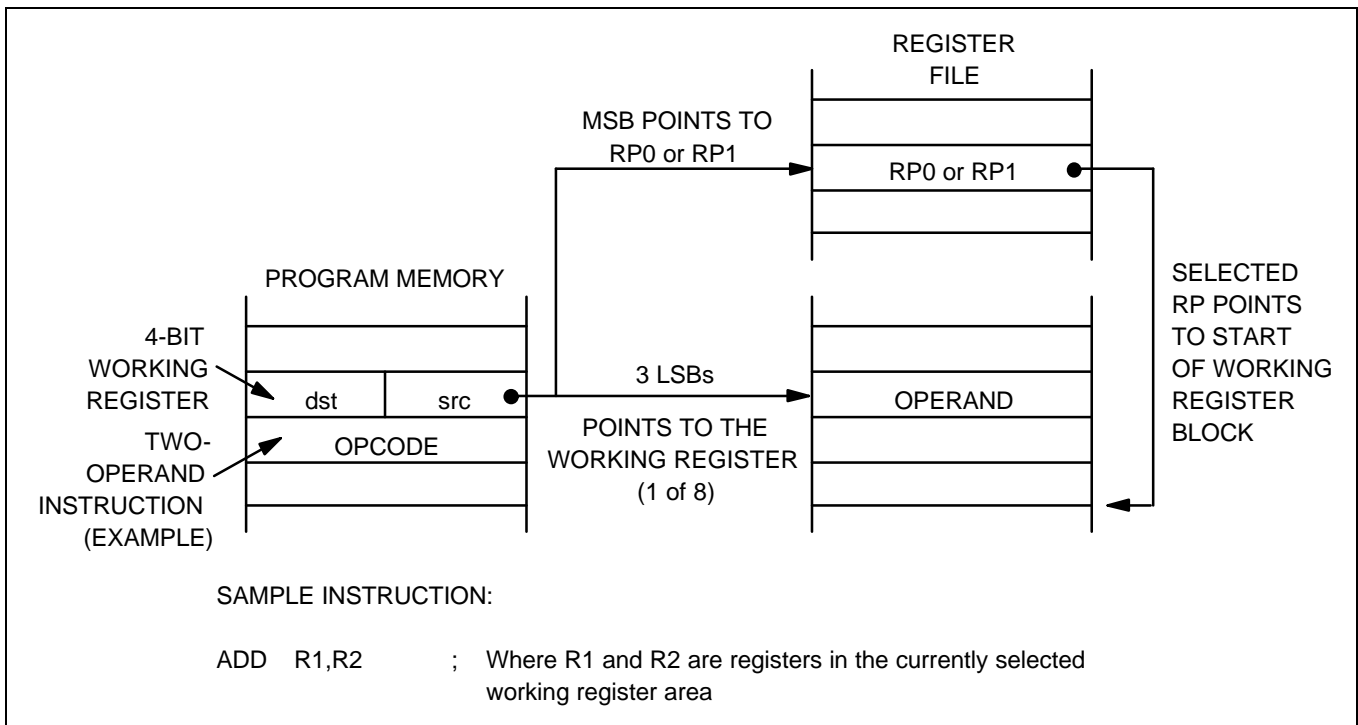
REGISTER FILE

MSB POINTS TO RP0 or RP1

RP0 or RP1

PROGRAM MEMORY

SELECTED RP POINTS TO START OF WORKING REGISTER BLOCK

4-BIT WORKING REGISTER

dst

src

3 LSBs

OPERAND

TWO-OPERAND INSTRUCTION (EXAMPLE)

OPCODE

POINTS TO THE WORKING REGISTER (1 of 8)

SAMPLE INSTRUCTION:

ADD R1,R2 ; Where R1 and R2 are registers in the currently selected working register area